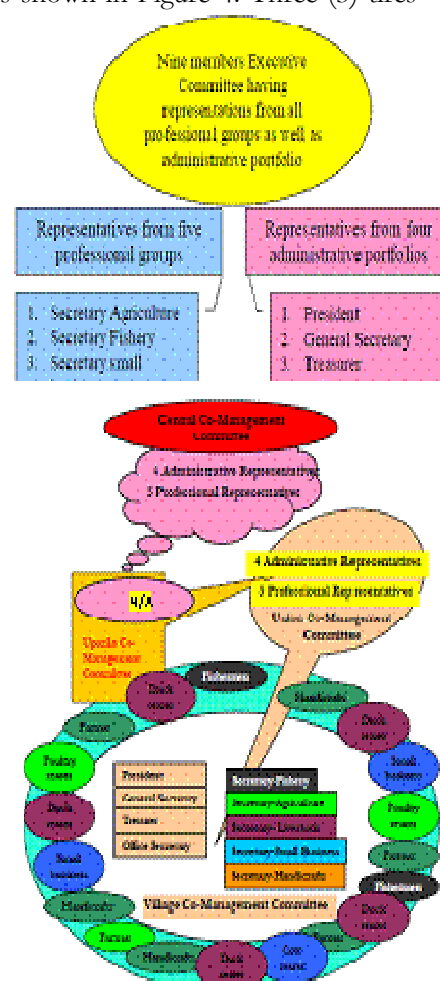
shown in Figure 4. Three (3) tiers

Nine members Executive Committee having representations from all professional groups as well as administrative portfolio

Representatives from five professional groups

Representatives from four administrative portfolios

1. Secretary Agriculture
2. Secretary Fishery
3. Secretary small

1. President
2. General Secretary
3. Treasurer

General Co-Management Committee

4 Administrative Representatives
5 Professional Representatives

4 Administrative Representatives
5 Professional Representatives

U/A

Upazila Co-Management Committee

Union Co-Management Committee

Duck rearer
Fishermen
Handicrafts
Farmer
Duck rearer
Poultry rearer
Small business
Duck rearer
Poultry rearer
Farmer
Small business
Fishermen
Handicrafts
Farmer
Duck rearer
Farmer
Handicrafts
Duck rearer
Cow rearer

President
General Secretary
Treasurer
Office Secretary

Secretary-Fishery
Secretary-Agriculture
Secretary-Livestock
Secretary-Small Business
Secretary-Handicrafts

Village Co-Management Committee